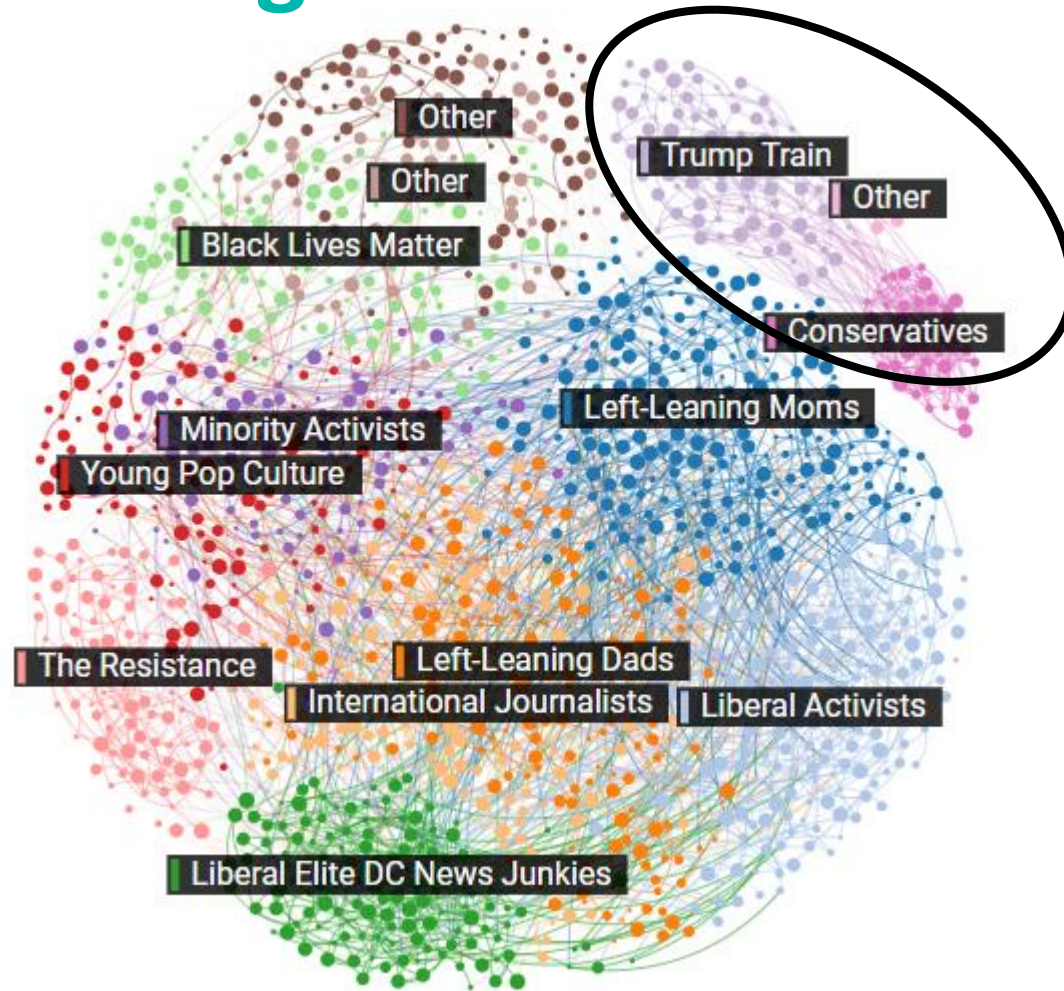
Other
Other
Black Lives Matter
Trump Train
Other
Conservatives
Left-Leaning Moms
Minority Activists
Young Pop Culture
The Resistance
Left-Leaning Dads
International Journalists
Liberal Activists
Liberal Elite DC News Junkies